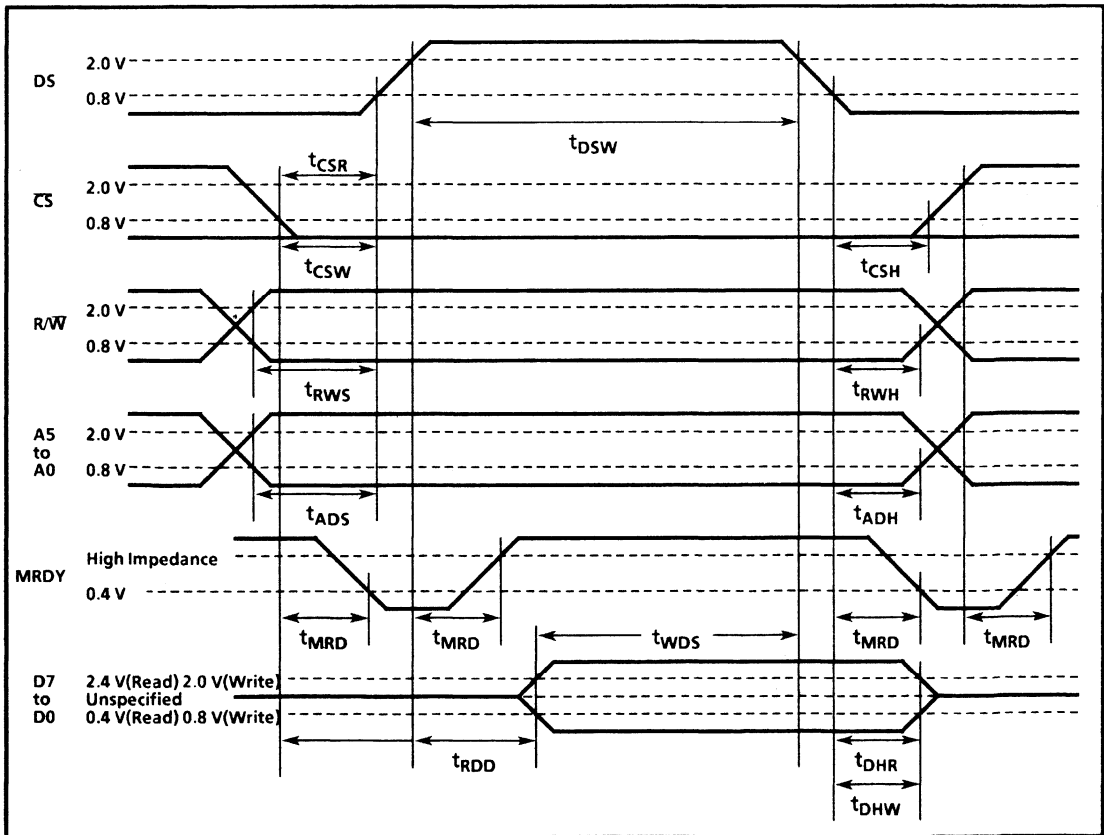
DS
2.0 V
0.8 V
$t_{DSW}$

$\overline{CS}$
2.0 V
0.8 V
$t_{CSR}$
$t_{CSW}$
$t_{CSH}$

R/$\overline{W}$
2.0 V
0.8 V
$t_{RWS}$
$t_{RWH}$

A5
to
A0
2.0 V
0.8 V
$t_{ADS}$
$t_{ADH}$

MRDY
High Impedance
0.4 V
$t_{MRD}$
$t_{MRD}$
$t_{WDS}$
$t_{MRD}$
$t_{MRD}$

D7
to
D0
2.4 V(Read) 2.0 V(Write)
Unspecified
0.4 V(Read) 0.8 V(Write)
$t_{RDD}$
$t_{DHR}$
$t_{DHW}$